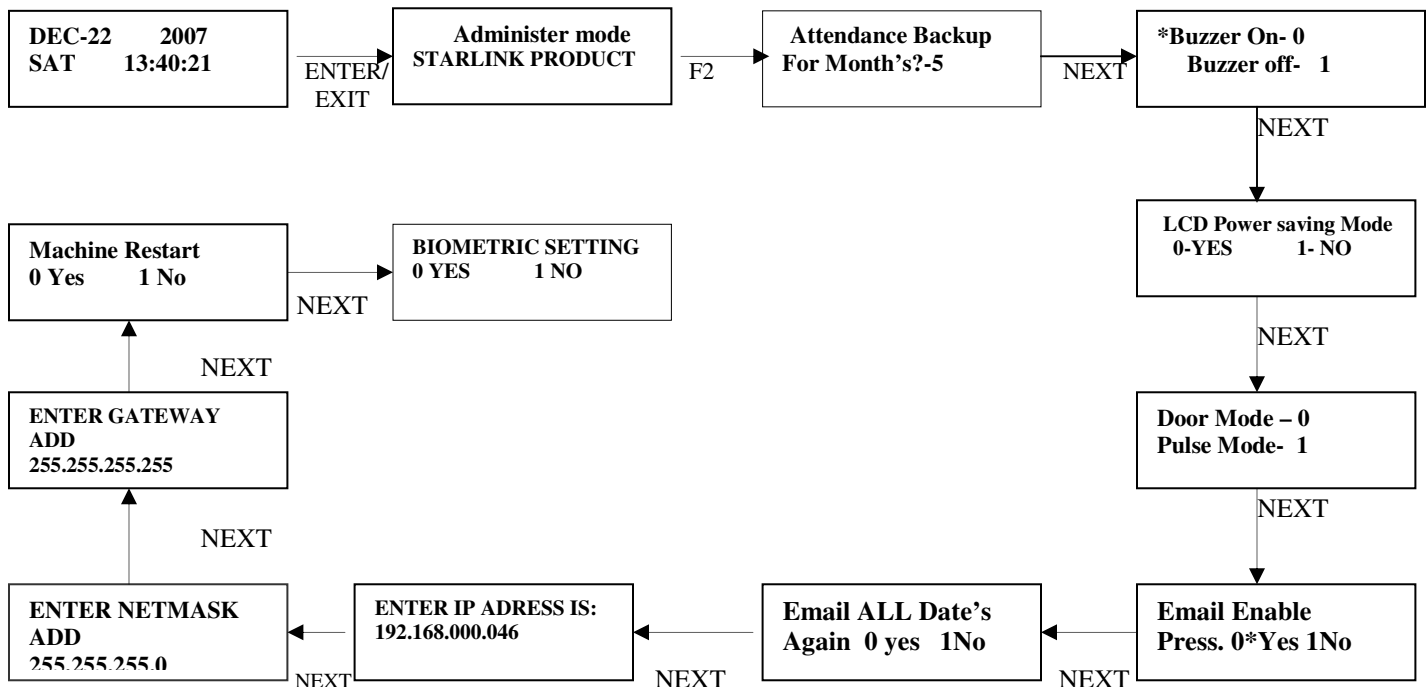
DEC-22 2007
SAT 13:40:21

ENTER/
EXIT

Administer mode
STARLINK PRODUCT

F2

Attendance Backup
For Month's?-5

NEXT

*Buzzer On- 0
Buzzer off- 1

NEXT

LCD Power saving Mode
0-YES 1- NO

NEXT

Door Mode – 0
Pulse Mode- 1

NEXT

Email Enable
Press. 0*Yes 1No

NEXT

Email ALL Date's
Again 0 yes 1No

NEXT

ENTER IP ADRESS IS:
192.168.000.046

NEXT

ENTER NETMASK
ADD
255.255.255.0

NEXT

ENTER GATEWAY
ADD
255.255.255.255

NEXT

Machine Restart
0 Yes 1 No

NEXT

BIOMETRIC SETTING
0 YES 1 NO